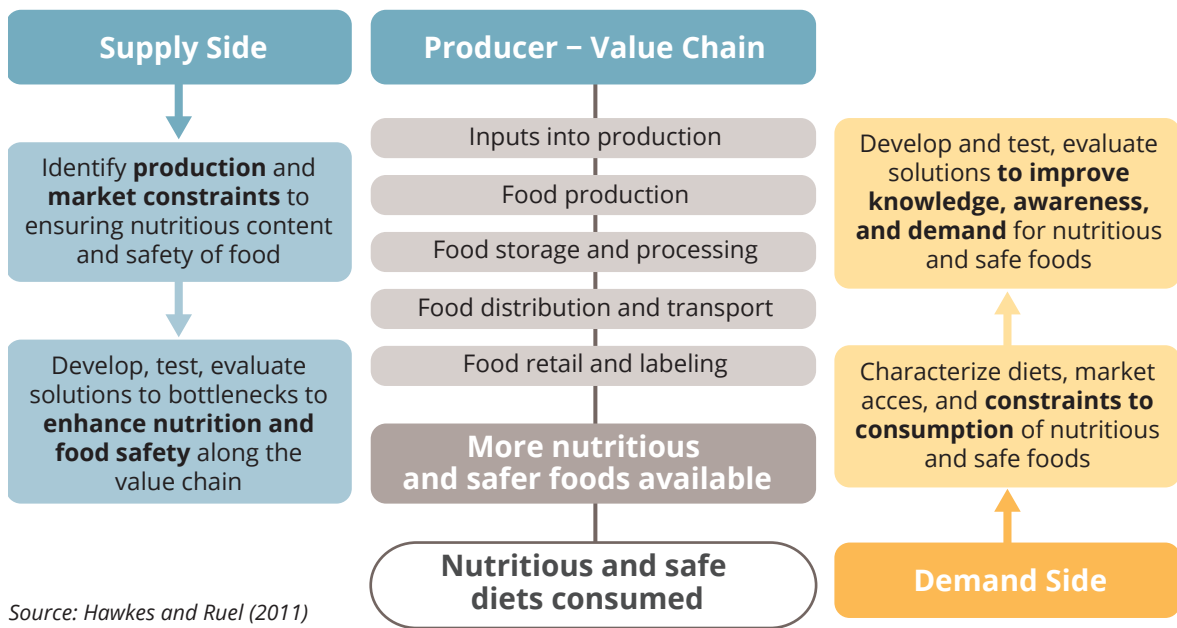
Supply Side

Identify **production** and **market constraints** to ensuring nutritious content and safety of food

Develop, test, evaluate solutions to bottlenecks to **enhance nutrition and food safety** along the value chain

Producer − Value Chain

Inputs into production

Food production

Food storage and processing

Food distribution and transport

Food retail and labeling

More nutritious and safer foods available

Nutritious and safe diets consumed

Develop and test, evaluate solutions **to improve knowledge, awareness, and demand** for nutritious and safe foods

Characterize diets, market acces, and **constraints to consumption** of nutritious and safe foods

Demand Side

Source: Hawkes and Ruel (2011)